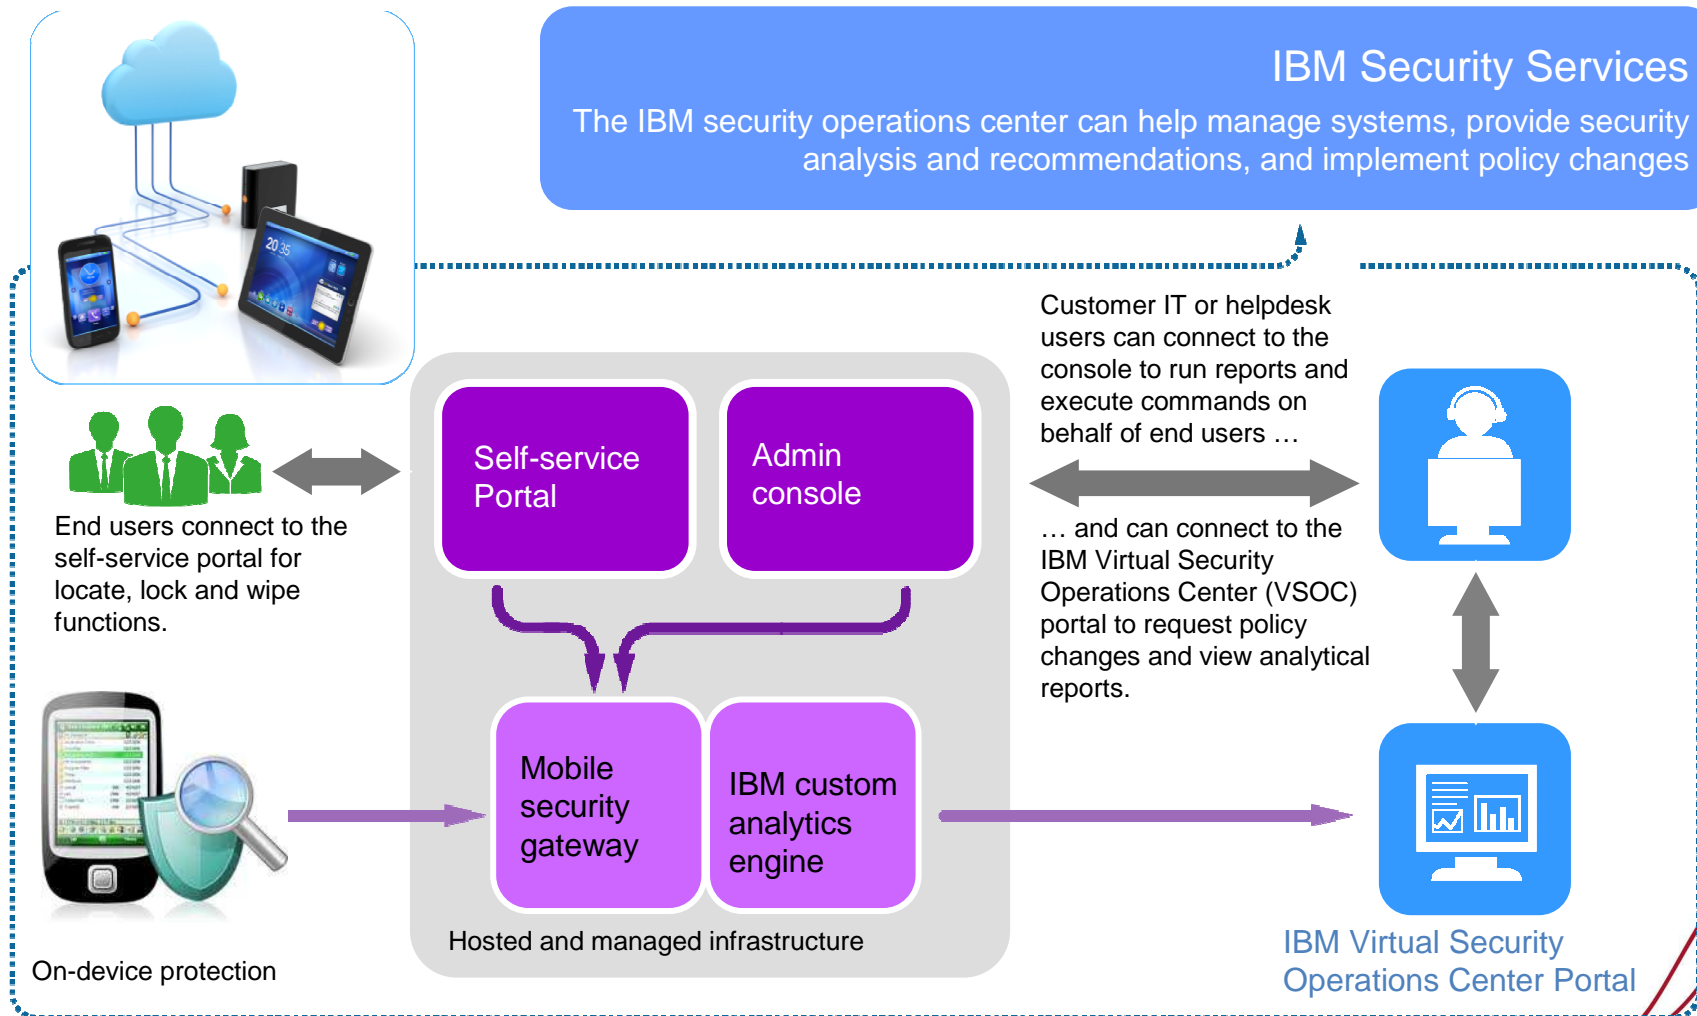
IBM Security Services

The IBM security operations center can help manage systems, provide security analysis and recommendations, and implement policy changes

Customer IT or helpdesk users can connect to the console to run reports and execute commands on behalf of end users …

End users connect to the self-service portal for locate, lock and wipe functions.

Self-service Portal

Admin console

… and can connect to the IBM Virtual Security Operations Center (VSOC) portal to request policy changes and view analytical reports.

Mobile security gateway

IBM custom analytics engine

Hosted and managed infrastructure

On-device protection

IBM Virtual Security Operations Center Portal